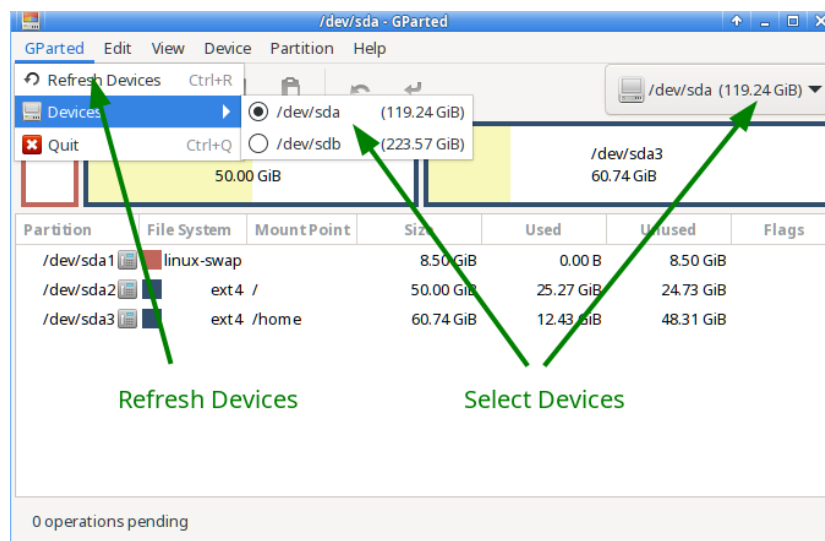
/dev/sda - GParted

GParted Edit View Device Partition Help

Refresh Devices Ctrl+R
Devices
Quit Ctrl+Q

/dev/sda (119.24 GiB)
/dev/sdb (223.57 GiB)

/dev/sda (119.24 GiB)

50.00 GiB

/dev/sda3
60.74 GiB

| Partition | File System | Mount Point | Size | Used | Unused | Flags |
|---|---|---|---|---|---|---|
| /dev/sda1 | linux-swap | | 8.50 GiB | 0.00 B | 8.50 GiB | |
| /dev/sda2 | ext4 | / | 50.00 GiB | 25.27 GiB | 24.73 GiB | |
| /dev/sda3 | ext4 | /home | 60.74 GiB | 12.43 GiB | 48.31 GiB | |

Refresh Devices

Select Devices

0 operations pending